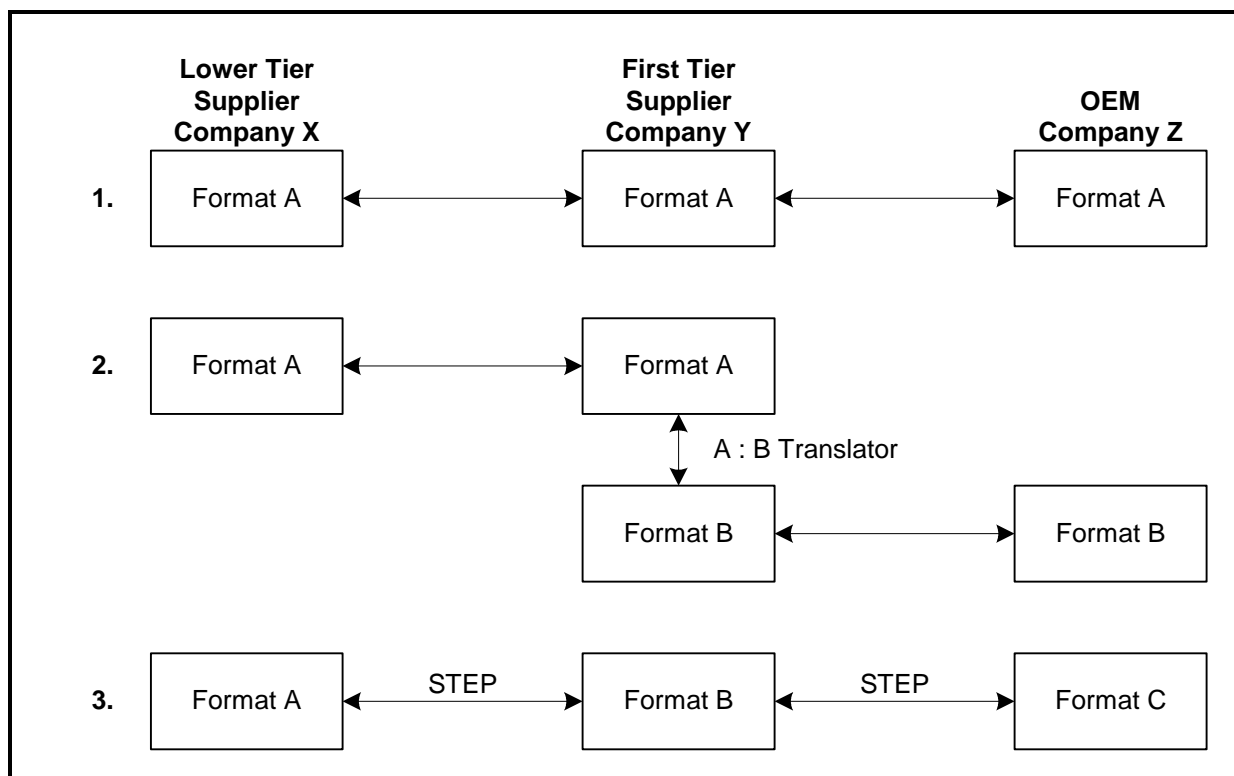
Lower Tier Supplier Company X

First Tier Supplier Company Y

OEM Company Z

1. Format A

Format A

Format A

2. Format A

Format A

A : B Translator

Format B

Format B

3. Format A

STEP

Format B

STEP

Format C